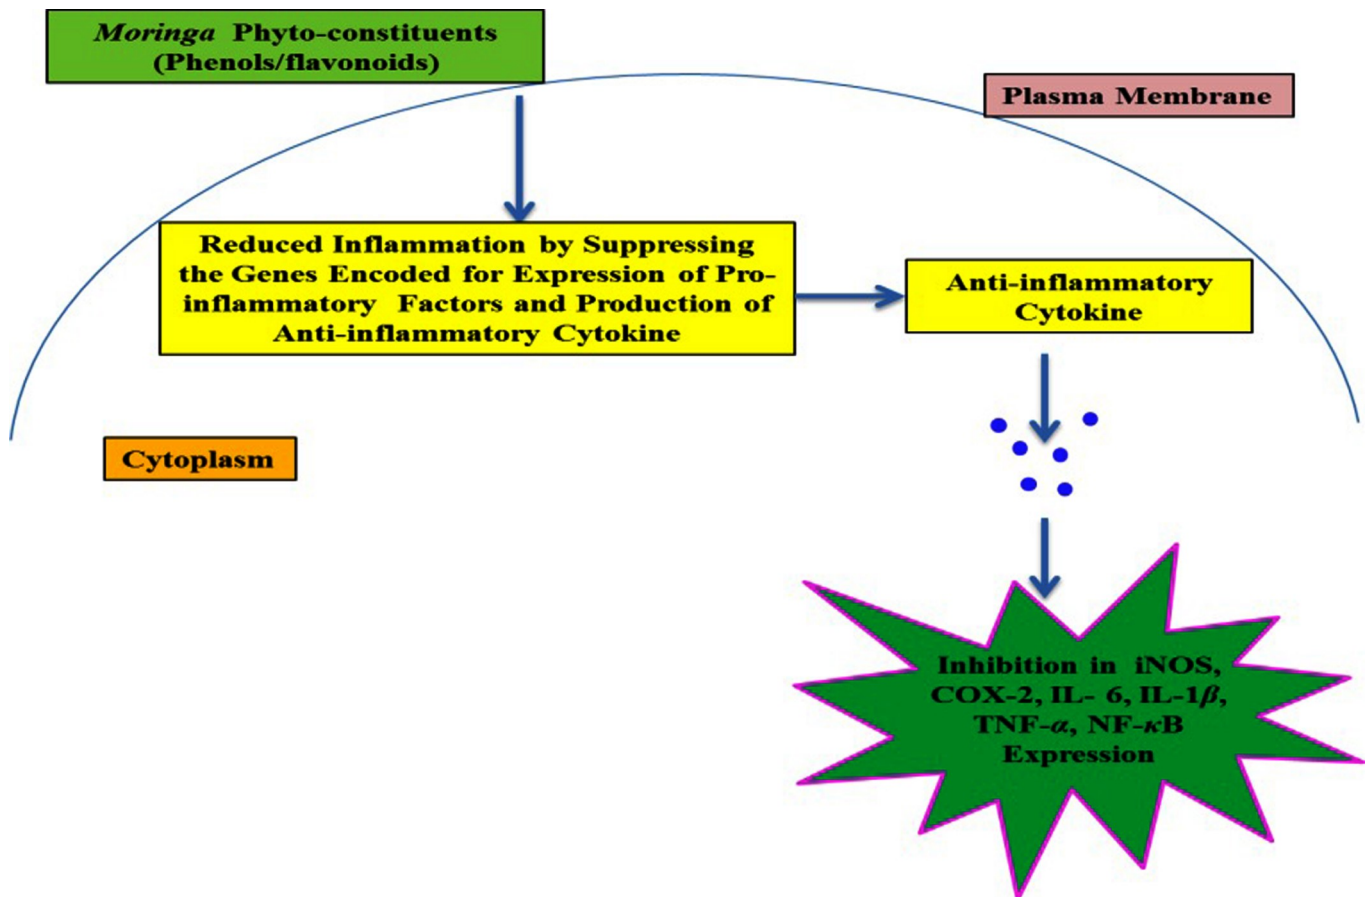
Moringa Phyto-constituents (Phenols/flavonoids)

Plasma Membrane

Reduced Inflammation by Suppressing the Genes Encoded for Expression of Pro-inflammatory Factors and Production of Anti-inflammatory Cytokine

Anti-inflammatory Cytokine

Cytoplasm

Inhibition in iNOS, COX-2, IL- 6, IL-1$\beta$, TNF-$\alpha$, NF-$\kappa$B Expression